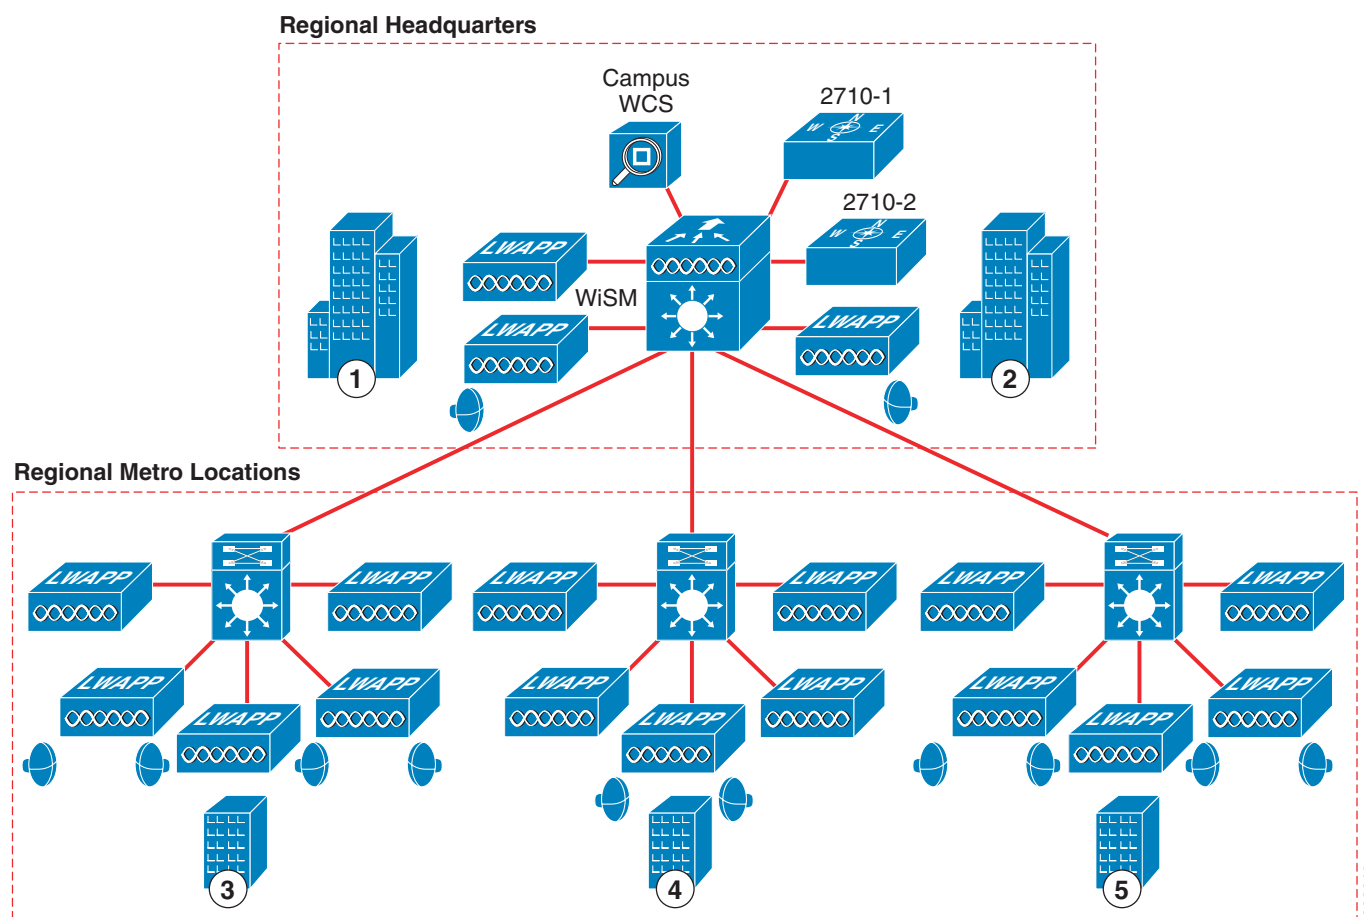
Regional Headquarters

Campus WCS

2710-1

2710-2

LWAPP

LWAPP

WiSM

LWAPP

1

2

Regional Metro Locations

LWAPP

LWAPP

LWAPP

LWAPP

LWAPP

LWAPP

LWAPP

LWAPP

LWAPP

LWAPP

LWAPP

LWAPP

LWAPP

LWAPP

LWAPP

3

4

5